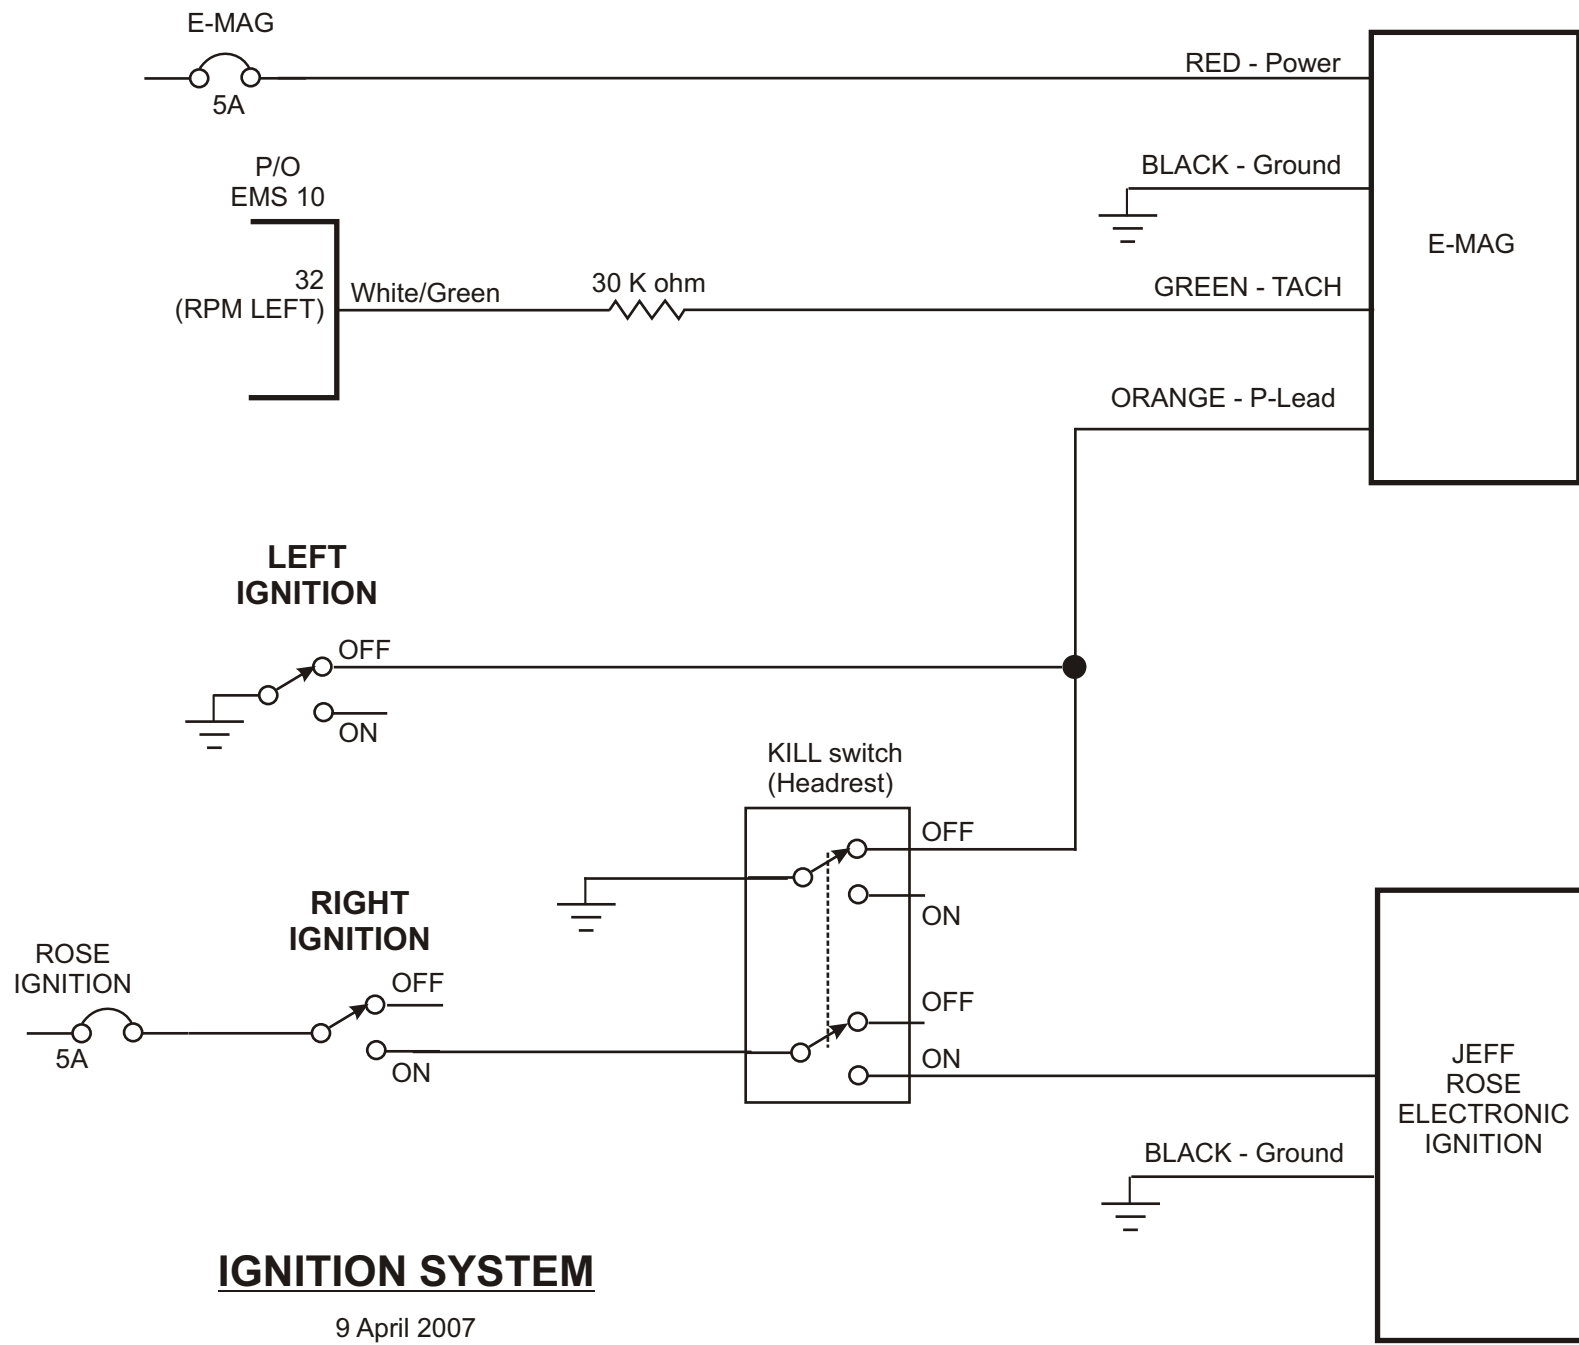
E-MAG
5A
RED - Power
P/O
EMS 10
BLACK - Ground
E-MAG
32
(RPM LEFT)
White/Green
30 K ohm
GREEN - TACH
ORANGE - P-Lead
LEFT
IGNITION
OFF
ON
KILL switch
(Headrest)
OFF
ON
RIGHT
IGNITION
ROSE
IGNITION
5A
OFF
ON
OFF
ON
JEFF
ROSE
ELECTRONIC
IGNITION
BLACK - Ground
IGNITION SYSTEM
9 April 2007